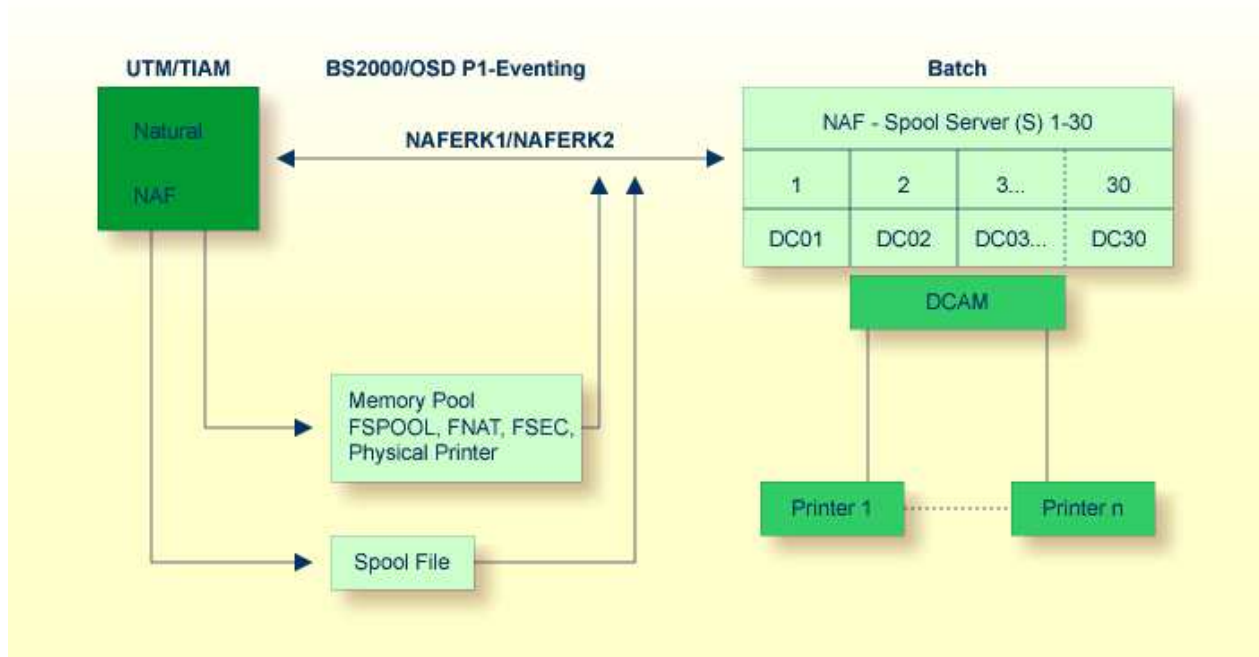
UTM/TIAM

BS2000/OSD P1-Eventing

Batch

Natural

NAF

NAFERK1/NAFERK2

| NAF - Spool Server (S) 1-30 | | | |
|---|---|---|---|
| 1 | 2 | 3... | 30 |
| DC01 | DC02 | DC03... | DC30 |

DCAM

Memory Pool
FSPOOL, FNAT, FSEC,
Physical Printer

Printer 1

Printer n

Spool File